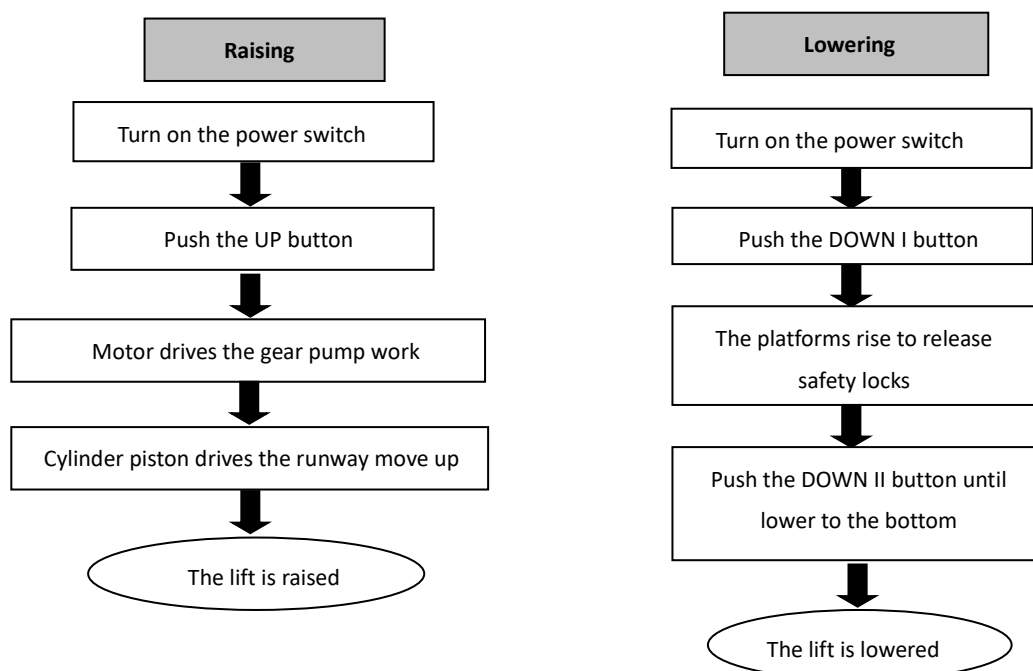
Raising

Turn on the power switch

Push the UP button

Motor drives the gear pump work

Cylinder piston drives the runway move up

The lift is raised

Lowering

Turn on the power switch

Push the DOWN I button

The platforms rise to release safety locks

Push the DOWN II button until lower to the bottom

The lift is lowered